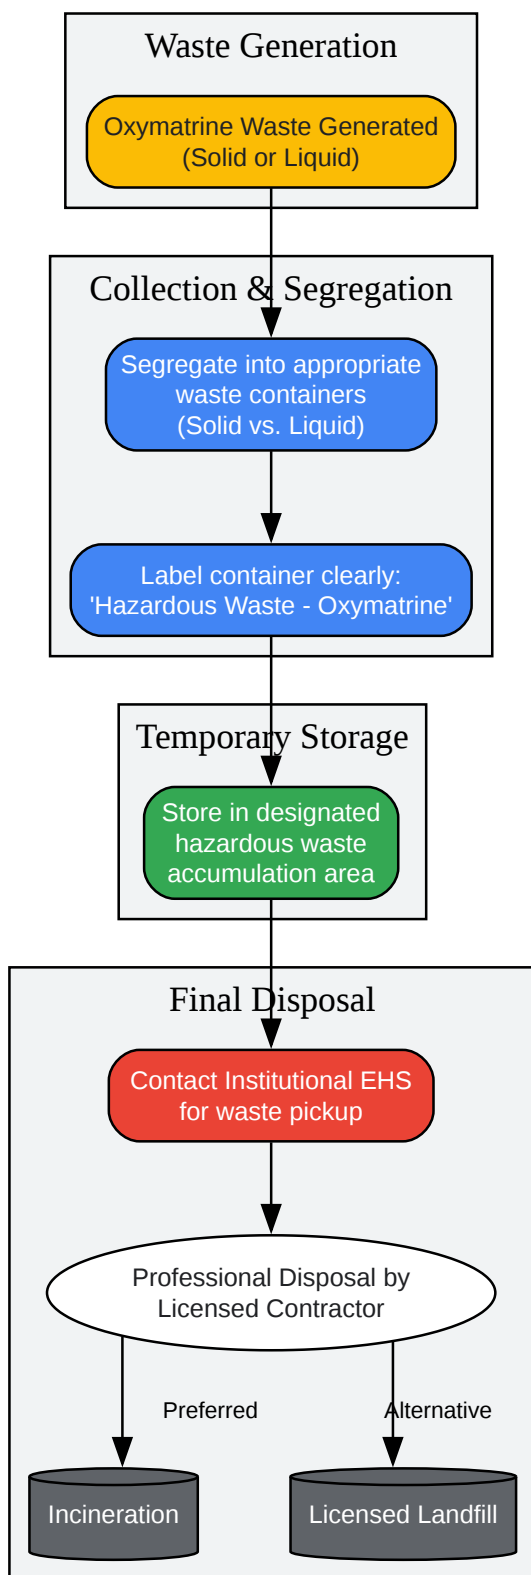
Waste Generation

Oxymatrine Waste Generated
(Solid or Liquid)

Collection & Segregation

Segregate into appropriate waste containers
(Solid vs. Liquid)

Label container clearly:
'Hazardous Waste - Oxymatrine'

Temporary Storage

Store in designated hazardous waste accumulation area

Final Disposal

Contact Institutional EHS for waste pickup

Professional Disposal by Licensed Contractor

Preferred

Alternative

Incineration

Licensed Landfill